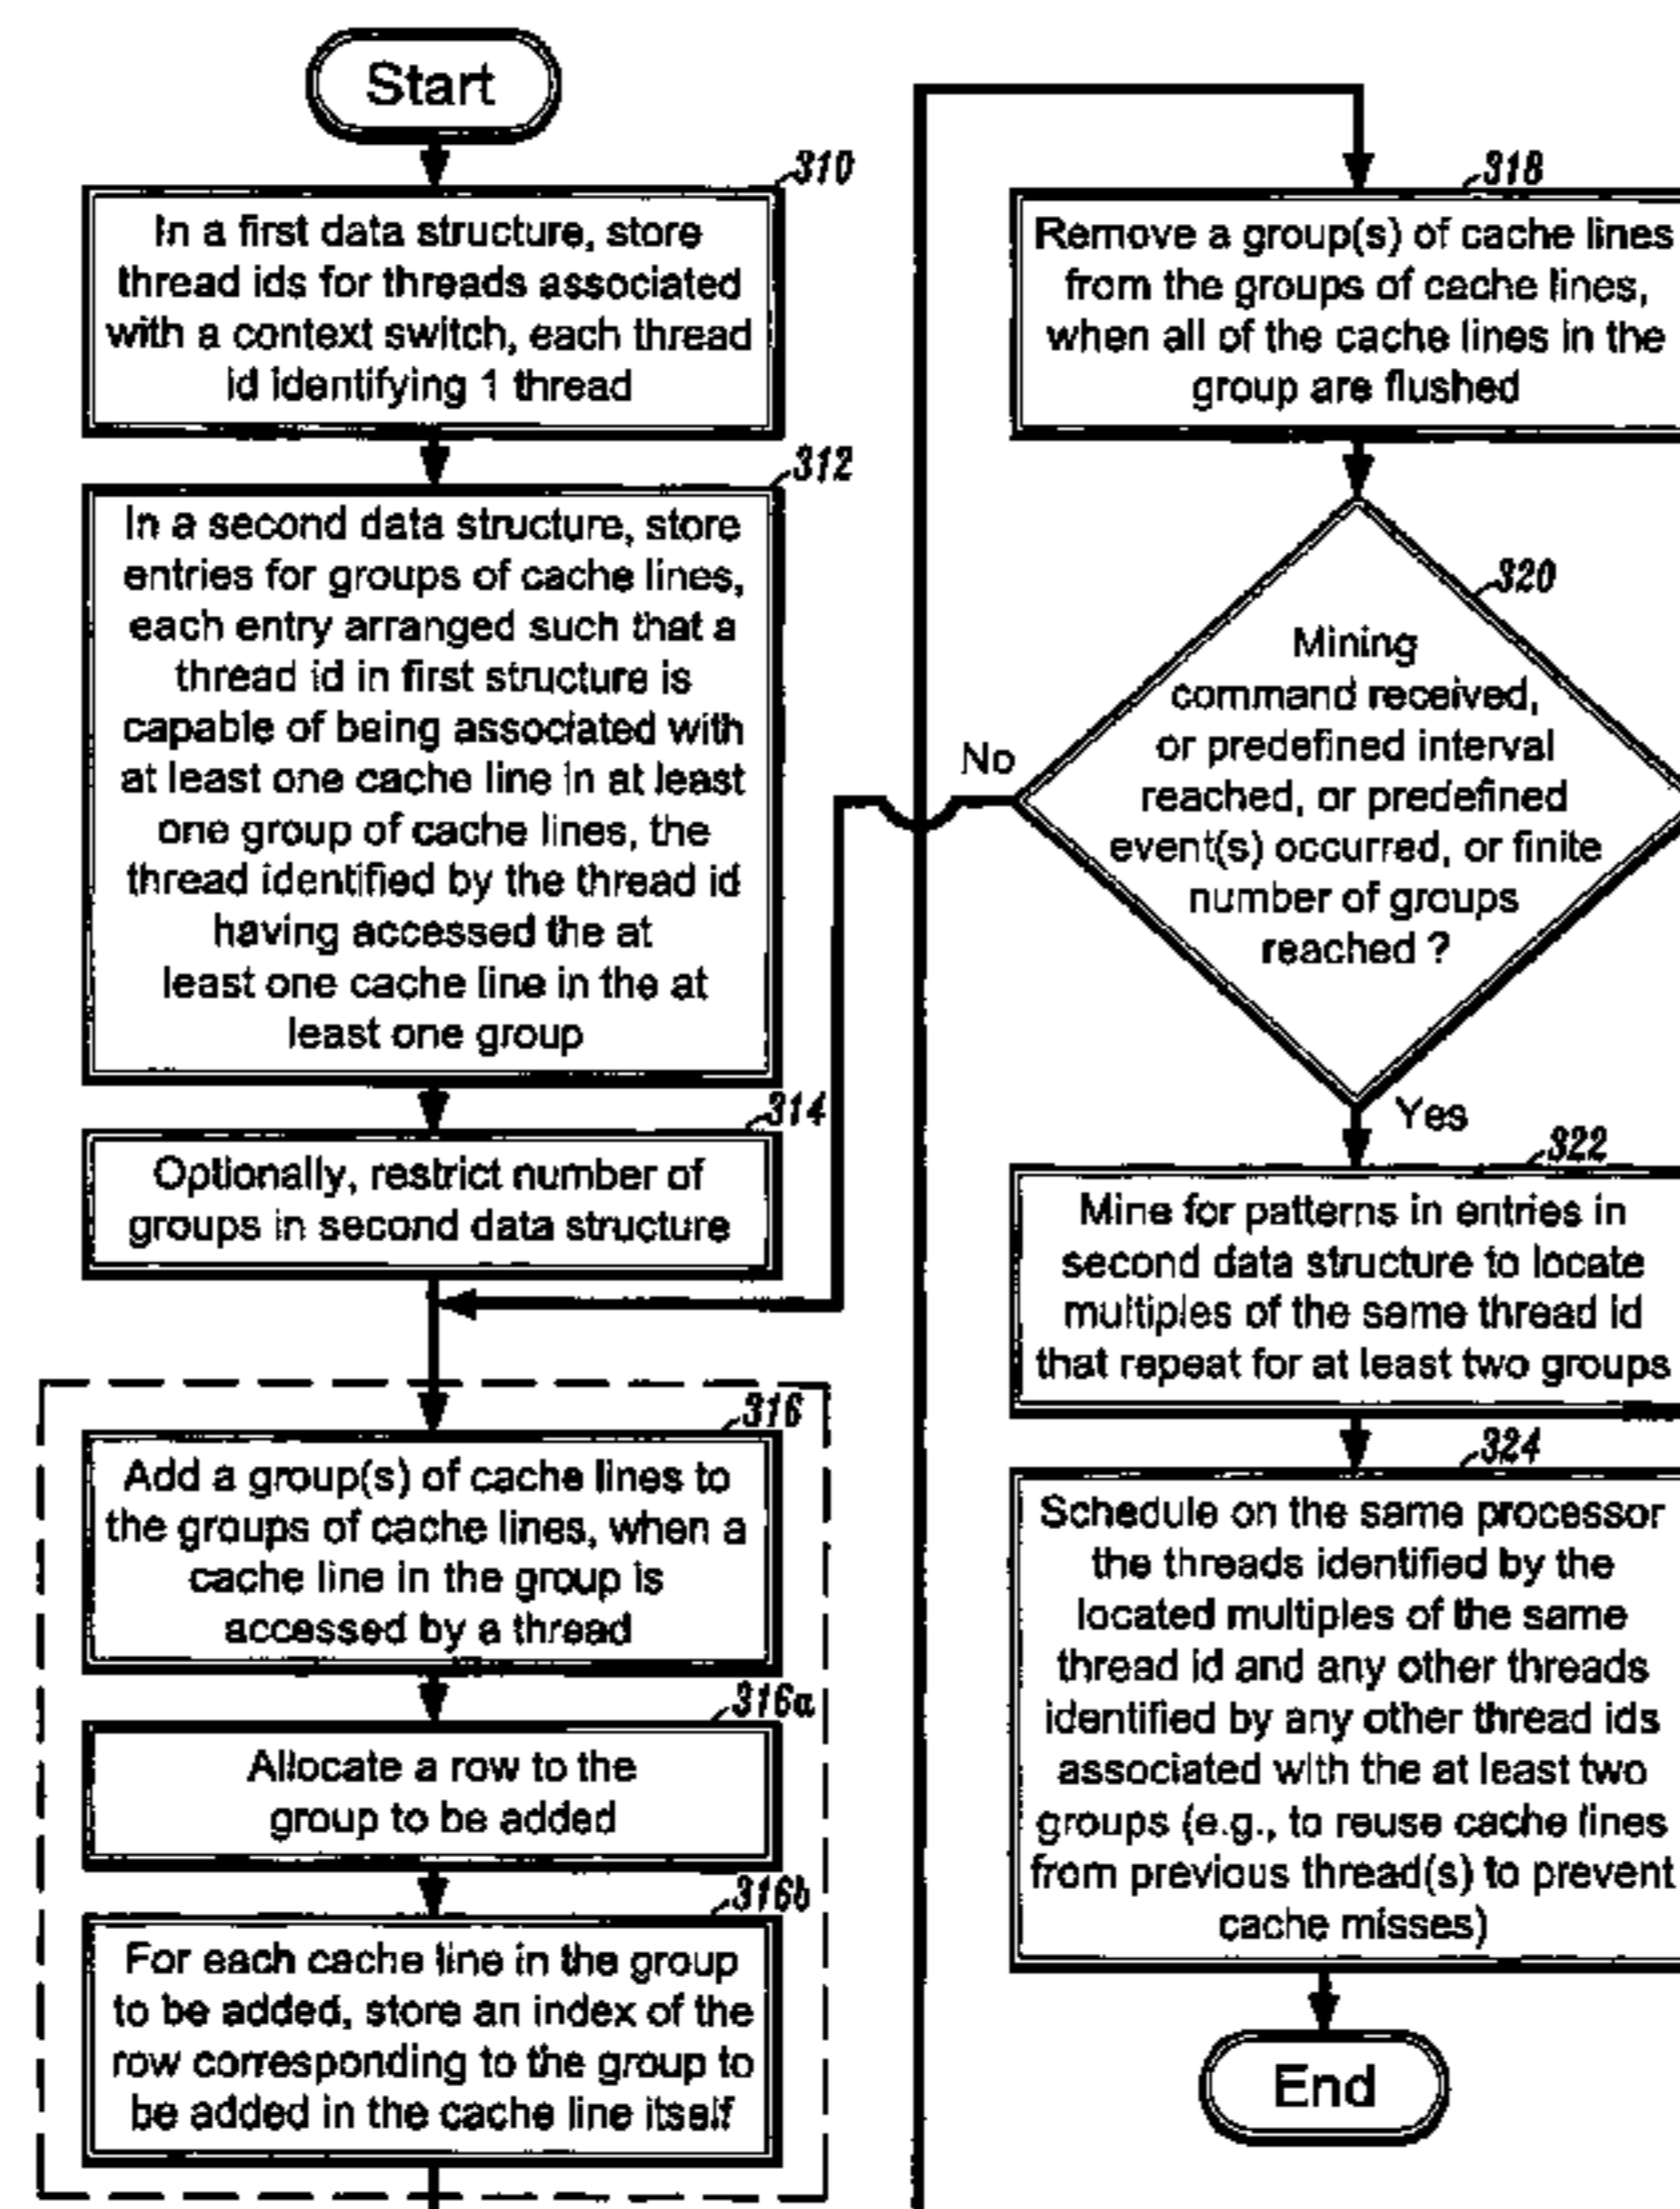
Start

310

In a first data structure, store thread ids for threads associated with a context switch, each thread id identifying 1 thread

312

In a second data structure, store entries for groups of cache lines, each entry arranged such that a thread id in first structure is capable of being associated with at least one cache line in at least one group of cache lines, the thread identified by the thread id having accessed the at least one cache line in the at least one group

314

Optionally, restrict number of groups in second data structure

316

Add a group(s) of cache lines to the groups of cache lines, when a cache line in the group is accessed by a thread

316a

Allocate a row to the group to be added

316b

For each cache line in the group to be added, store an index of the row corresponding to the group to be added in the cache line itself

318

Remove a group(s) of cache lines from the groups of cache lines, when all of the cache lines in the group are flushed

320

Mining command received, or predefined interval reached, or predefined event(s) occurred, or finite number of groups reached ?

No

Yes

322

Mine for patterns in entries in second data structure to locate multiples of the same thread id that repeat for at least two groups

324

Schedule on the same processor the threads identified by the located multiples of the same thread id and any other threads identified by any other thread ids associated with the at least two groups (e.g., to reuse cache lines from previous thread(s) to prevent cache misses)

End